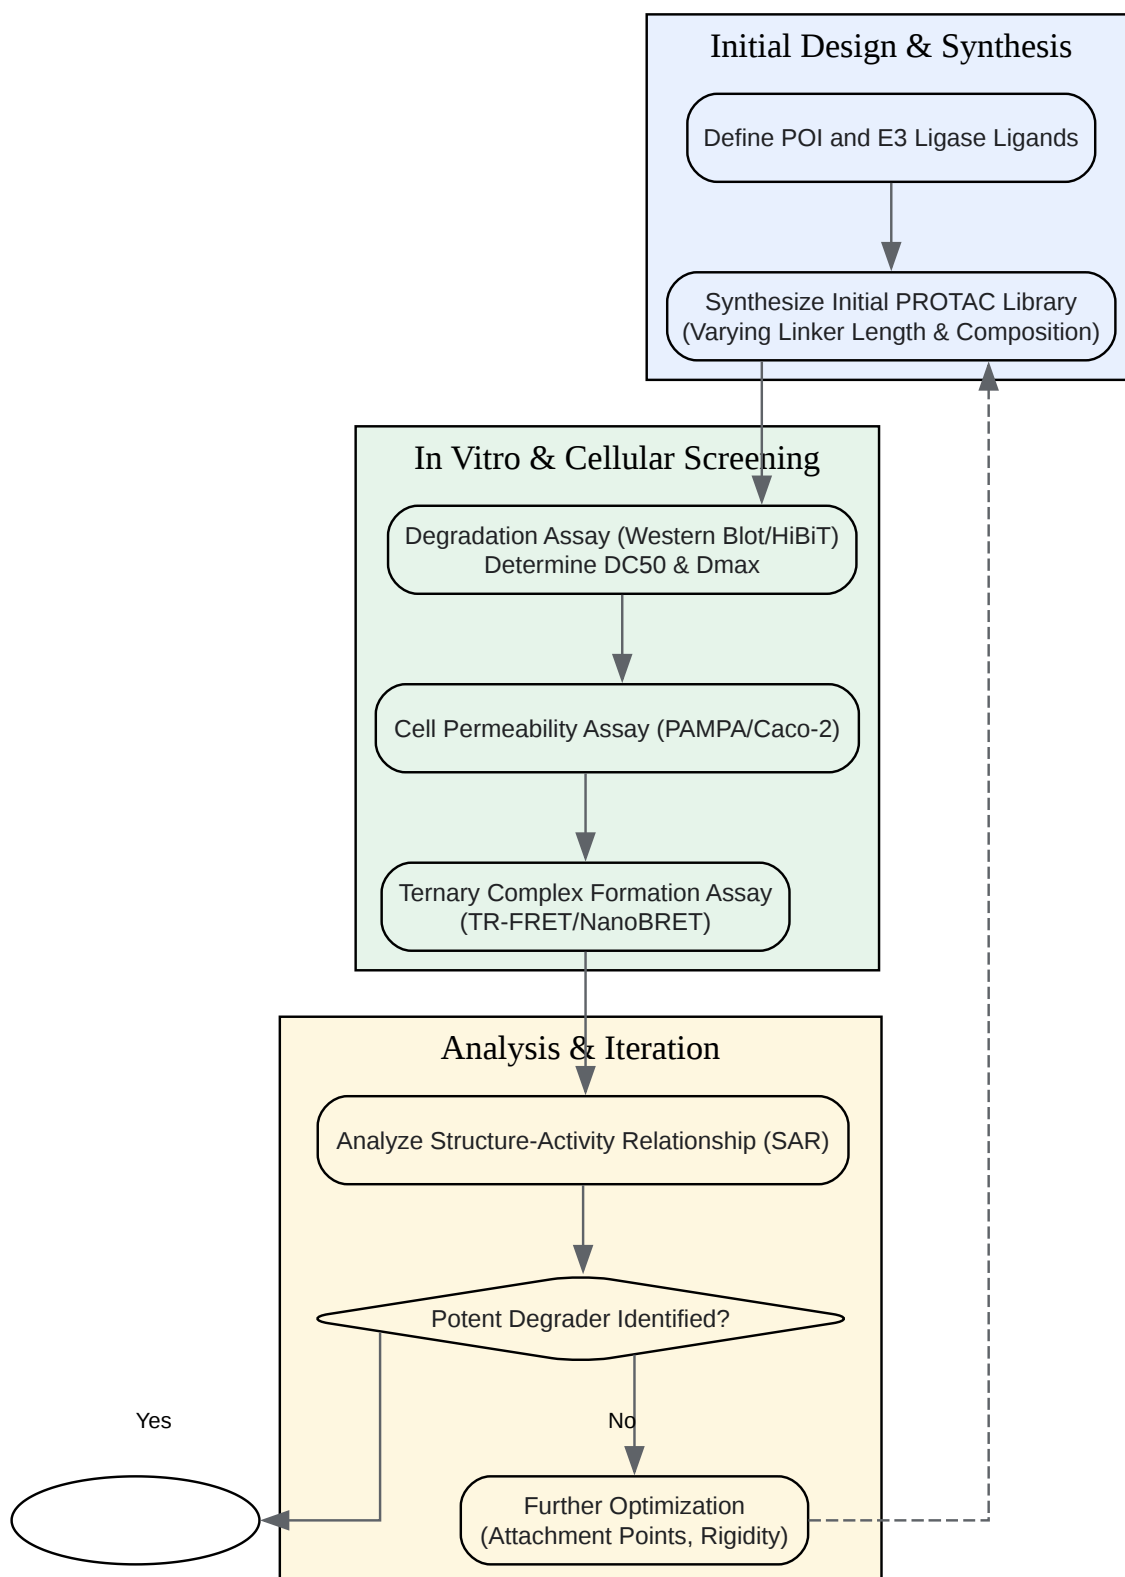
Initial Design & Synthesis

Define POI and E3 Ligase Ligands

Synthesize Initial PROTAC Library (Varying Linker Length & Composition)

In Vitro & Cellular Screening

Degradation Assay (Western Blot/HiBiT) Determine DC50 & Dmax

Cell Permeability Assay (PAMPA/Caco-2)

Ternary Complex Formation Assay (TR-FRET/NanoBRET)

Analysis & Iteration

Analyze Structure-Activity Relationship (SAR)

Potent Degrader Identified?

Yes

No

Further Optimization (Attachment Points, Rigidity)